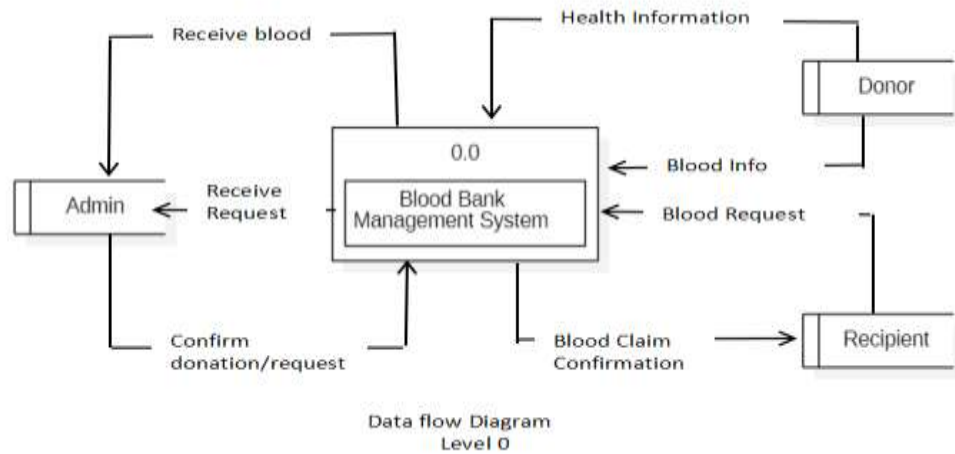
Receive blood

Health Information

Donor

0.0

Blood Bank Management System

Blood Info

Admin

Receive Request

Blood Request

Confirm donation/request

Blood Claim Confirmation

Recipient

Data flow Diagram
Level 0